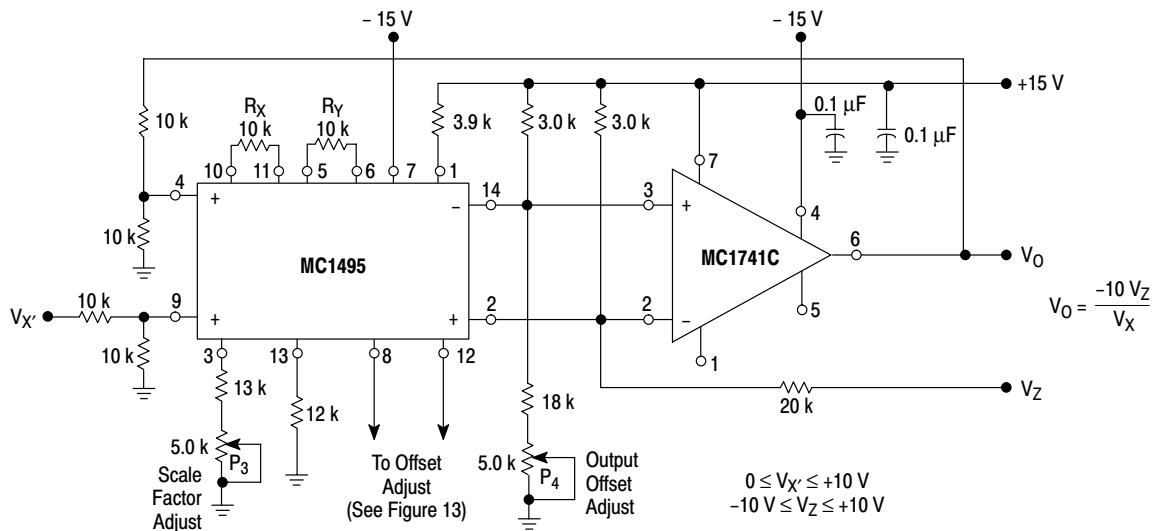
– 15 V

– 15 V

+15 V

10 k

$R_X$

10 k

$R_Y$

10 k

3.9 k

3.0 k

3.0 k

0.1 µF

0.1 µF

10

11

5

6

7

1

7

4

14

3

4

+

–

+

10 k

MC1495

MC1741C

6

$V_O$

$V_{X'}$

10 k

9

+

+

2

2

–

$V_O = \frac{-10 V_Z}{V_X}$

10 k

3

13

8

12

5

1

13 k

12 k

18 k

20 k

$V_Z$

5.0 k

$P_3$

Scale Factor Adjust

To Offset Adjust (See Figure 13)

5.0 k

$P_4$

Output Offset Adjust

$0 \leq V_{X'} \leq +10$ V

$-10$ V $\leq V_Z \leq +10$ V